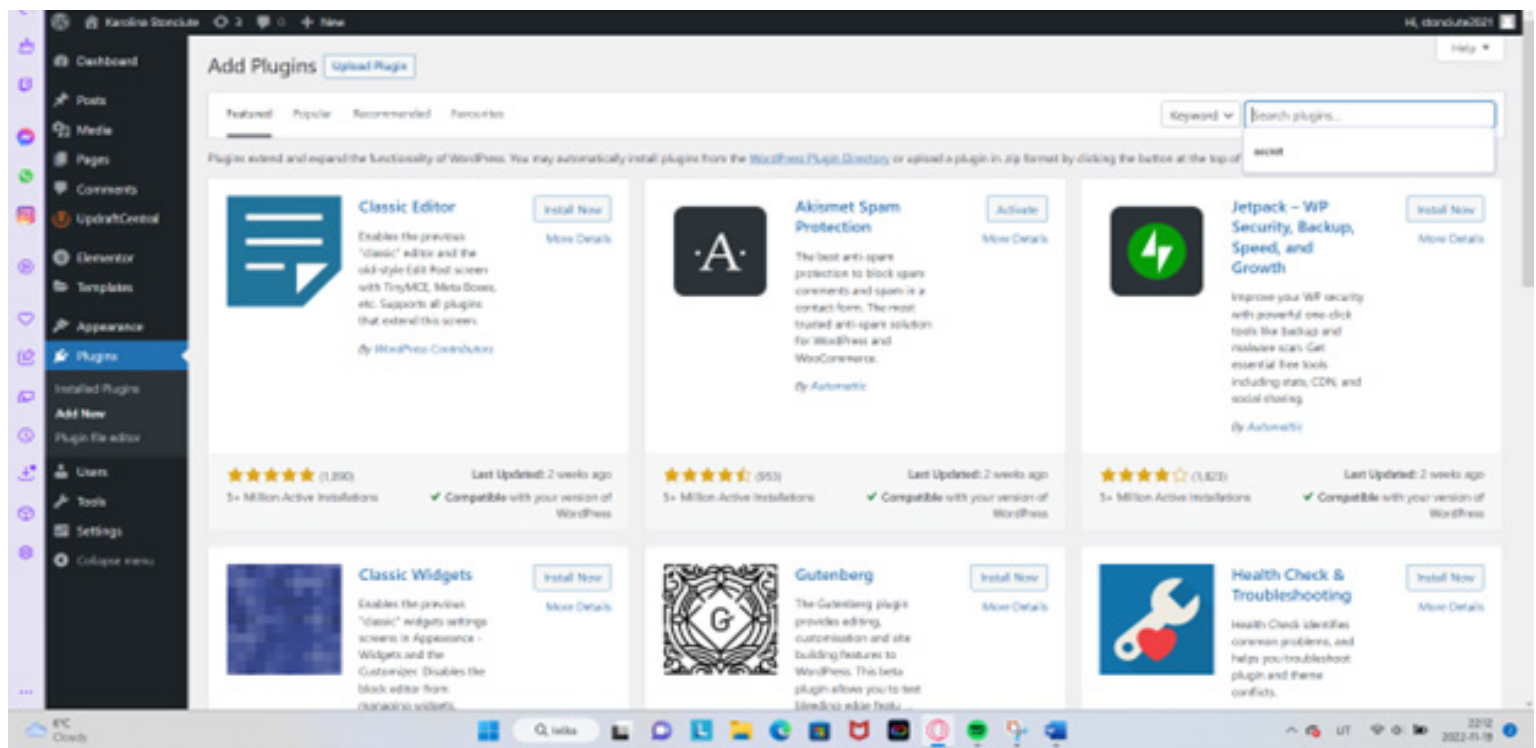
Karolina Stonciute 3 0 + New

Hi, stonciute2021

Help ▾

Dashboard
Posts
Media
Pages
Comments
UpdraftCentral
Elementor
Templates
Appearance
Plugins
Installed Plugins
Add New
Plugin File editor
Users
Tools
Settings
Collapse menu

Add Plugins Upload Plugin

Featured Popular Recommended Favourites

Keyword ▾ Search plugins...

secret

Plugins extend and expand the functionality of WordPress. You may automatically install plugins from the WordPress Plugin Directory or upload a plugin in zip format by clicking the button at the top of

Classic Editor
Enables the previous "classic" editor and the old-style Edit Post screen with TinyMCE, Meta Boxes, etc. Supports all plugins that extend this screen.
By WordPress Contributors
Install Now
More Details
★★★★★ (1,090)
5+ Million Active Installations
Last Updated: 2 weeks ago
✔ Compatible with your version of WordPress

Akismet Spam Protection
The best anti-spam protection to block spam comments and spam in a contact form. The most trusted anti-spam solution for WordPress and WooCommerce.
By Automattic
Activate
More Details
★★★★½ (953)
5+ Million Active Installations
Last Updated: 2 weeks ago
✔ Compatible with your version of WordPress

Jetpack – WP Security, Backup, Speed, and Growth
Improve your WP security with powerful one-click tools like backup and malware scan. Get essential free tools including stats, CDN, and social sharing.
By Automattic
Install Now
More Details
★★★★☆ (1,823)
5+ Million Active Installations
Last Updated: 2 weeks ago
✔ Compatible with your version of WordPress

Classic Widgets
Enables the previous "classic" widgets settings screens in Appearance – Widgets and the Customizer. Disables the block editor from managing widgets.
Install Now
More Details

Gutenberg
The Gutenberg plugin provides editing, customisation and site building features to WordPress. This beta plugin allows you to test bleeding-edge featu...
Install Now
More Details

Health Check & Troubleshooting
Health Check identifies common problems, and helps you troubleshoot plugin and theme conflicts.
Install Now
More Details

6°C Cloudy
Ieškoti
LT
22:12 2022-01-18